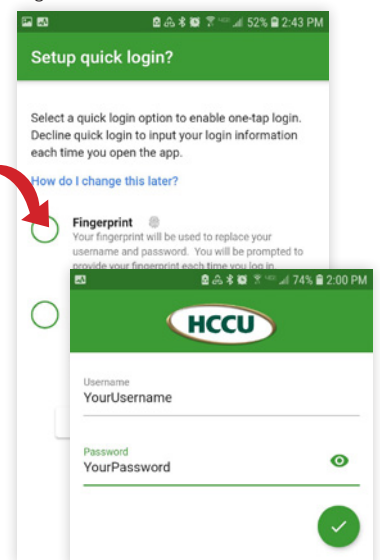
52% 2:43 PM

Setup quick login?

Select a quick login option to enable one-tap login. Decline quick login to input your login information each time you open the app.

How do I change this later?

Fingerprint

Your fingerprint will be used to replace your username and password. You will be prompted to provide your fingerprint each time you log in

74% 2:00 PM

HCCU

Username
YourUsername

Password
YourPassword